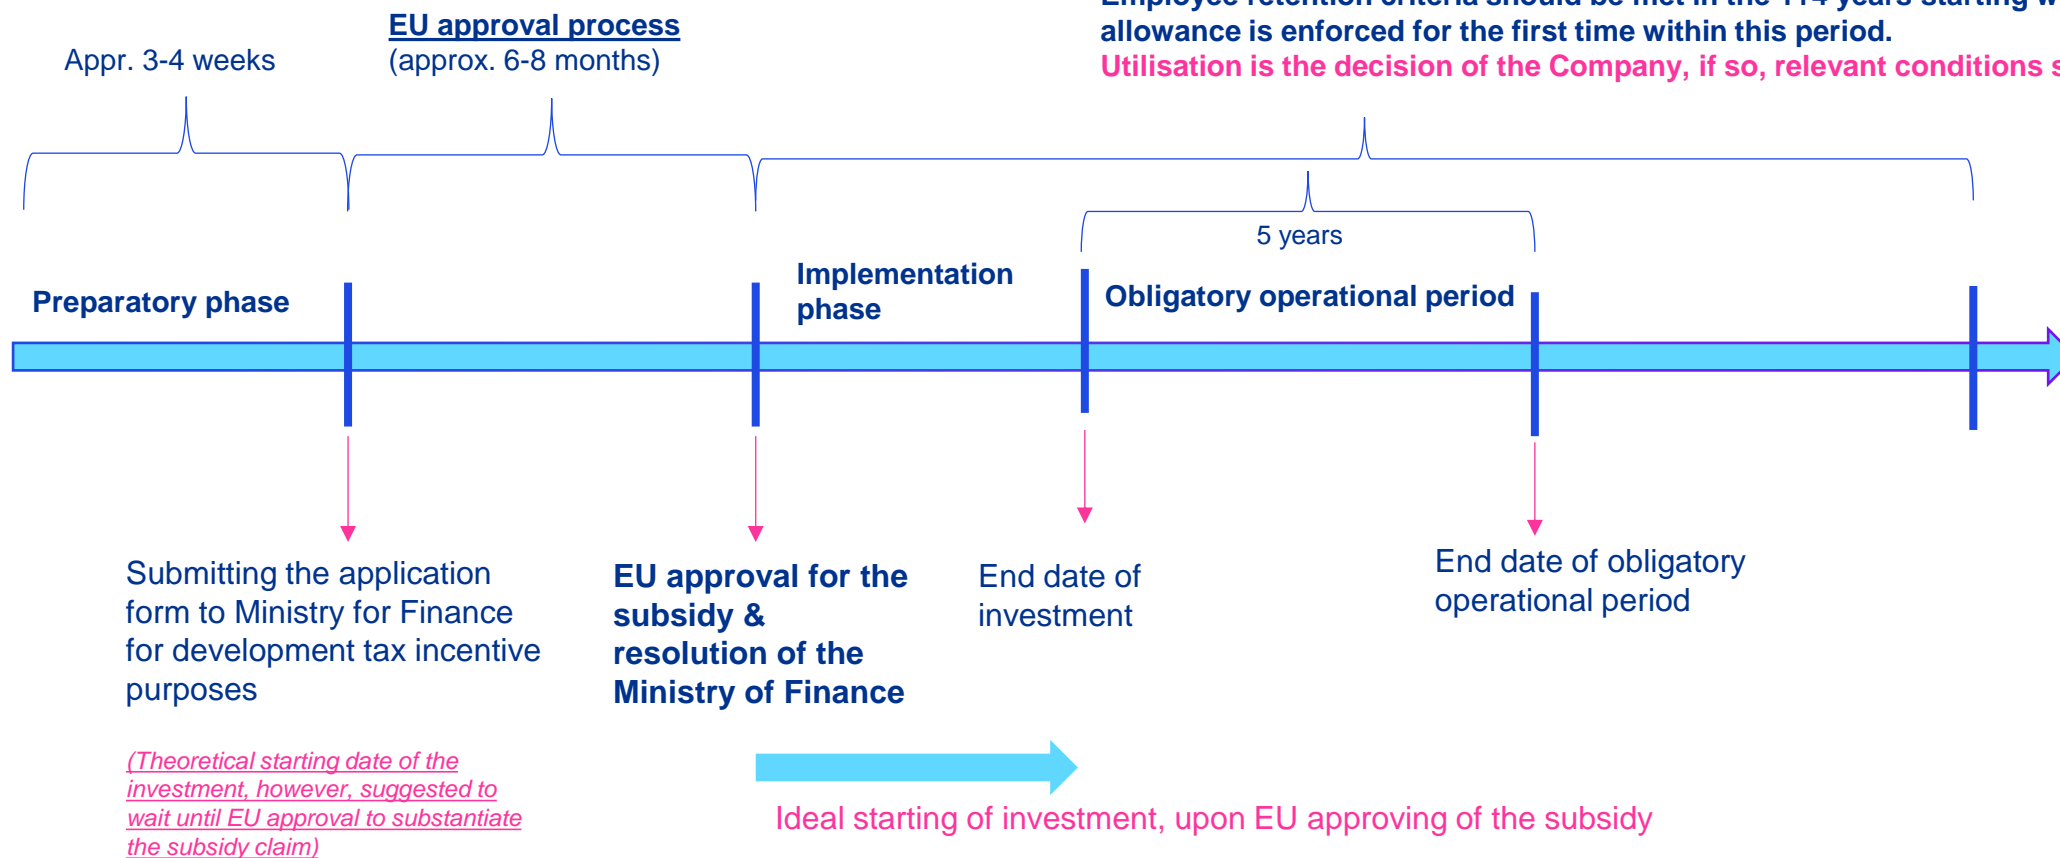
EU approval process
(approx. 6-8 months)

Appr. 3-4 weeks

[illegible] allowance is enforced for the first time within this period.
Utilisation is the decision of the Company, if so, relevant conditions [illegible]

5 years

Preparatory phase

Implementation phase

Obligatory operational period

Submitting the application form to Ministry for Finance for development tax incentive purposes

(Theoretical starting date of the investment, however, suggested to wait until EU approval to substantiate the subsidy claim)

EU approval for the subsidy & resolution of the Ministry of Finance

End date of investment

End date of obligatory operational period

Ideal starting of investment, upon EU approving of the subsidy